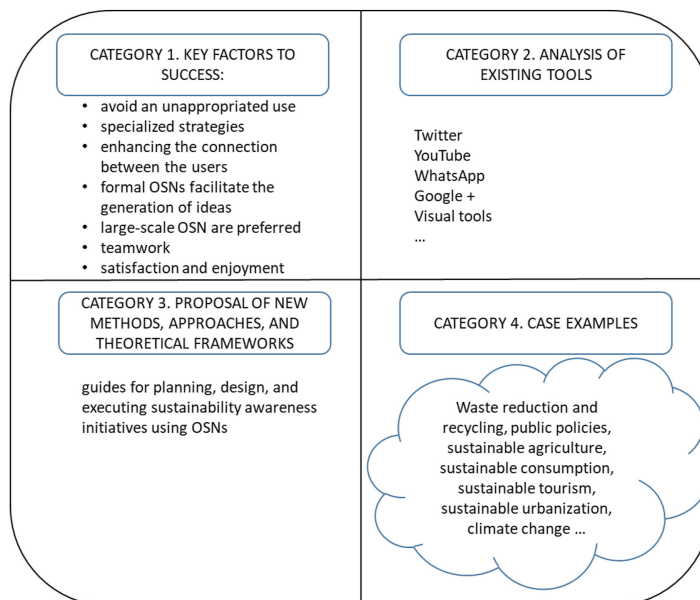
CATEGORY 1. KEY FACTORS TO SUCCESS:

- avoid an unappropriated use
- specialized strategies
- enhancing the connection between the users
- formal OSNs facilitate the generation of ideas
- large-scale OSN are preferred
- teamwork
- satisfaction and enjoyment

CATEGORY 2. ANALYSIS OF EXISTING TOOLS

Twitter
YouTube
WhatsApp
Google +
Visual tools
...

CATEGORY 3. PROPOSAL OF NEW METHODS, APPROACHES, AND THEORETICAL FRAMEWORKS

guides for planning, design, and executing sustainability awareness initiatives using OSNs

CATEGORY 4. CASE EXAMPLES

Waste reduction and recycling, public policies, sustainable agriculture, sustainable consumption, sustainable tourism, sustainable urbanization, climate change ...